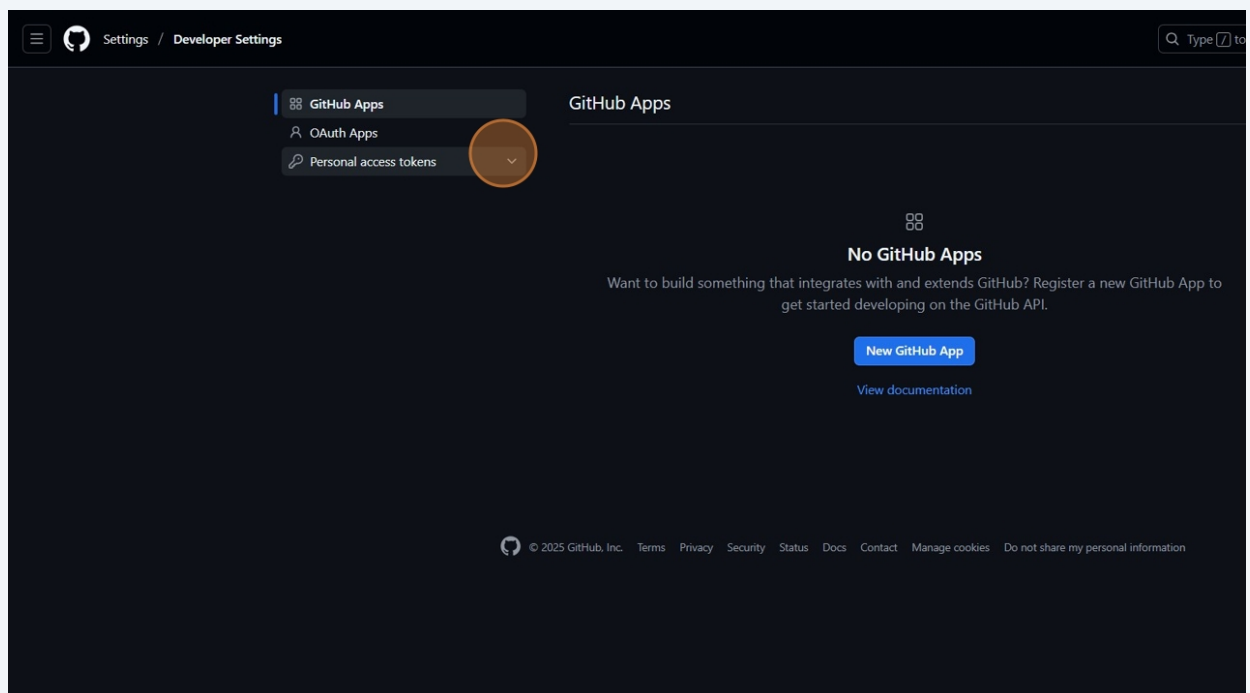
Settings / Developer Settings

Type / to

GitHub Apps
OAuth Apps
Personal access tokens

GitHub Apps

No GitHub Apps

Want to build something that integrates with and extends GitHub? Register a new GitHub App to get started developing on the GitHub API.

New GitHub App

View documentation

© 2025 GitHub, Inc. Terms Privacy Security Status Docs Contact Manage cookies Do not share my personal information